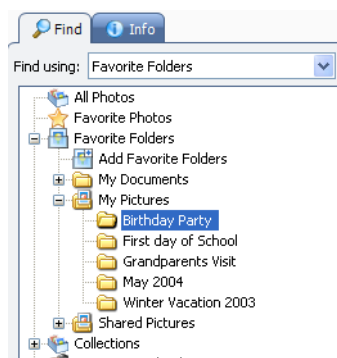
Find | Info

Find using: Favorite Folders

All Photos
Favorite Photos
Favorite Folders
Add Favorite Folders
My Documents
My Pictures
Birthday Party
First day of School
Grandparents Visit
May 2004
Winter Vacation 2003
Shared Pictures
Collections